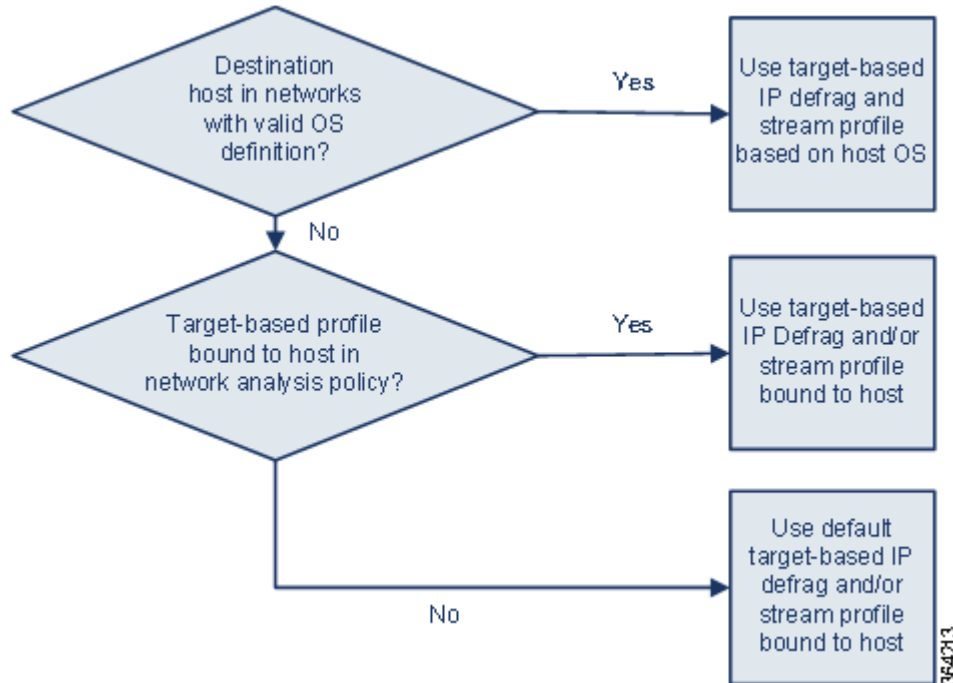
Destination host in networks with valid OS definition?

Yes

Use target-based IP defrag and stream profile based on host OS

No

Target-based profile bound to host in network analysis policy?

Yes

Use target-based IP Defrag and/or stream profile bound to host

No

Use default target-based IP defrag and/or stream profile bound to host

364313